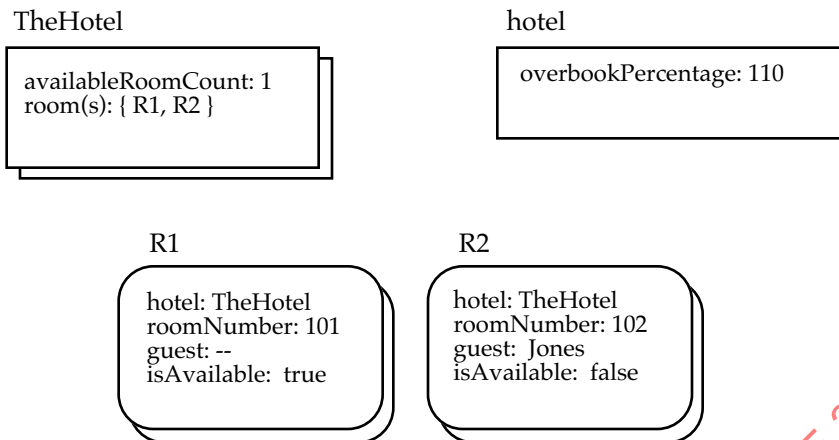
TheHotel

availableRoomCount: 1
room(s): { R1, R2 }

hotel

overbookPercentage: 110

R1

hotel: TheHotel
roomNumber: 101
guest: --
isAvailable: true

R2

hotel: TheHotel
roomNumber: 102
guest: Jones
isAvailable: false